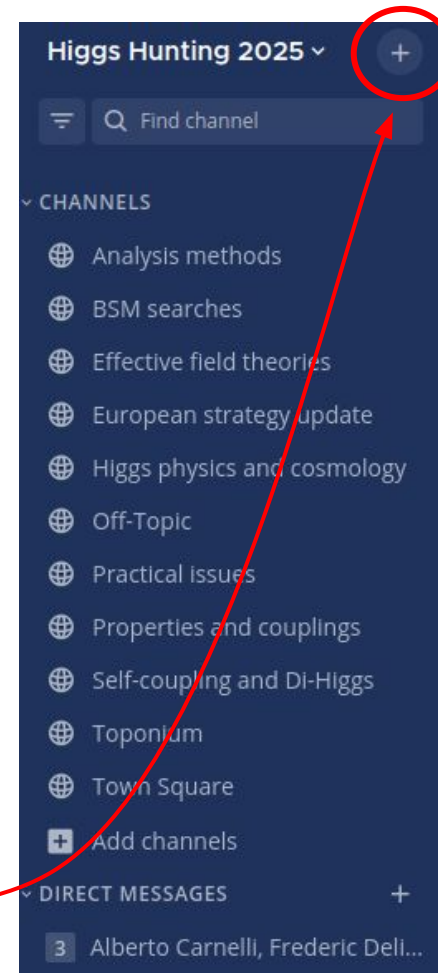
Higgs Hunting 2025 ˅ +

Find channel

˅ CHANNELS

Analysis methods

BSM searches

Effective field theories

European strategy update

Higgs physics and cosmology

Off-Topic

Practical issues

Properties and couplings

Self-coupling and Di-Higgs

Toponium

Town Square

Add channels

˅ DIRECT MESSAGES +

3 Alberto Carnelli, Frederic Deli...